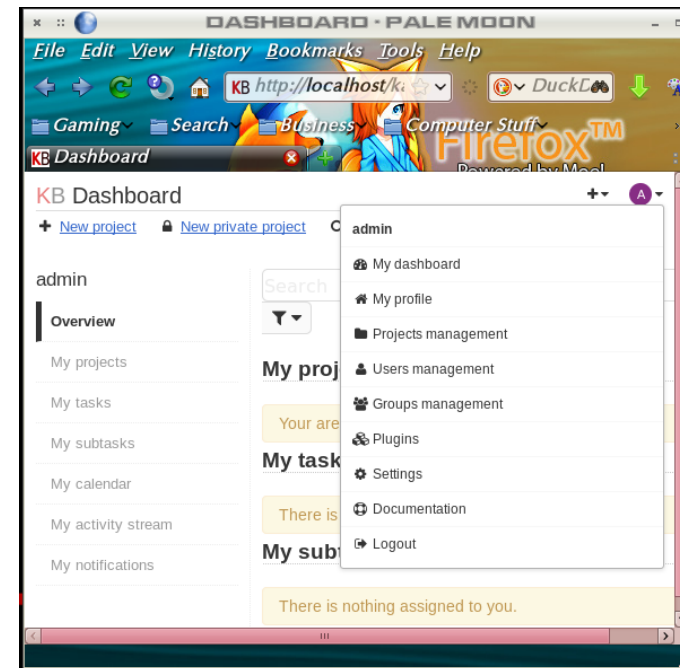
DASHBOARD - PALE MOON

File Edit View History Bookmarks Tools Help

KB http://localhost/k

DuckD

Gaming Search Business Computer Stuff

KB Dashboard

Firefox™

Powered by Moo!

KB Dashboard

+ New project New private project

admin

Overview

My projects

My tasks

My subtasks

My calendar

My activity stream

My notifications

Search

My proj

Your are

My task

There is

My subt

There is nothing assigned to you.

A

admin

My dashboard

My profile

Projects management

Users management

Groups management

Plugins

Settings

Documentation

Logout